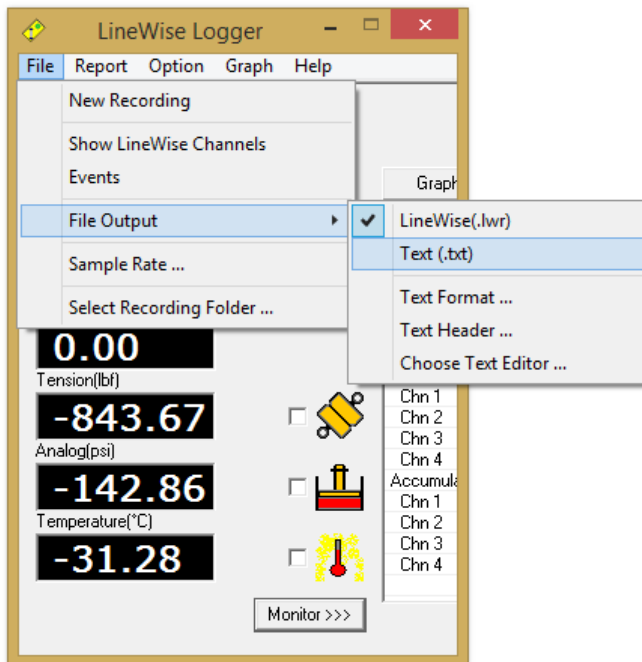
LineWise Logger

File Report Option Graph Help

New Recording

Show LineWise Channels

Events

File Output

Sample Rate ...

Select Recording Folder ...

LineWise(.lwr)

Text (.txt)

Text Format ...

Text Header ...

Choose Text Editor ...

Graph

0.00

Tension(lbf)

-843.67

Analog(psi)

-142.86

Temperature(°C)

-31.28

Chn 1
Chn 2
Chn 3
Chn 4
Accumula
Chn 1
Chn 2
Chn 3
Chn 4

Monitor >>>